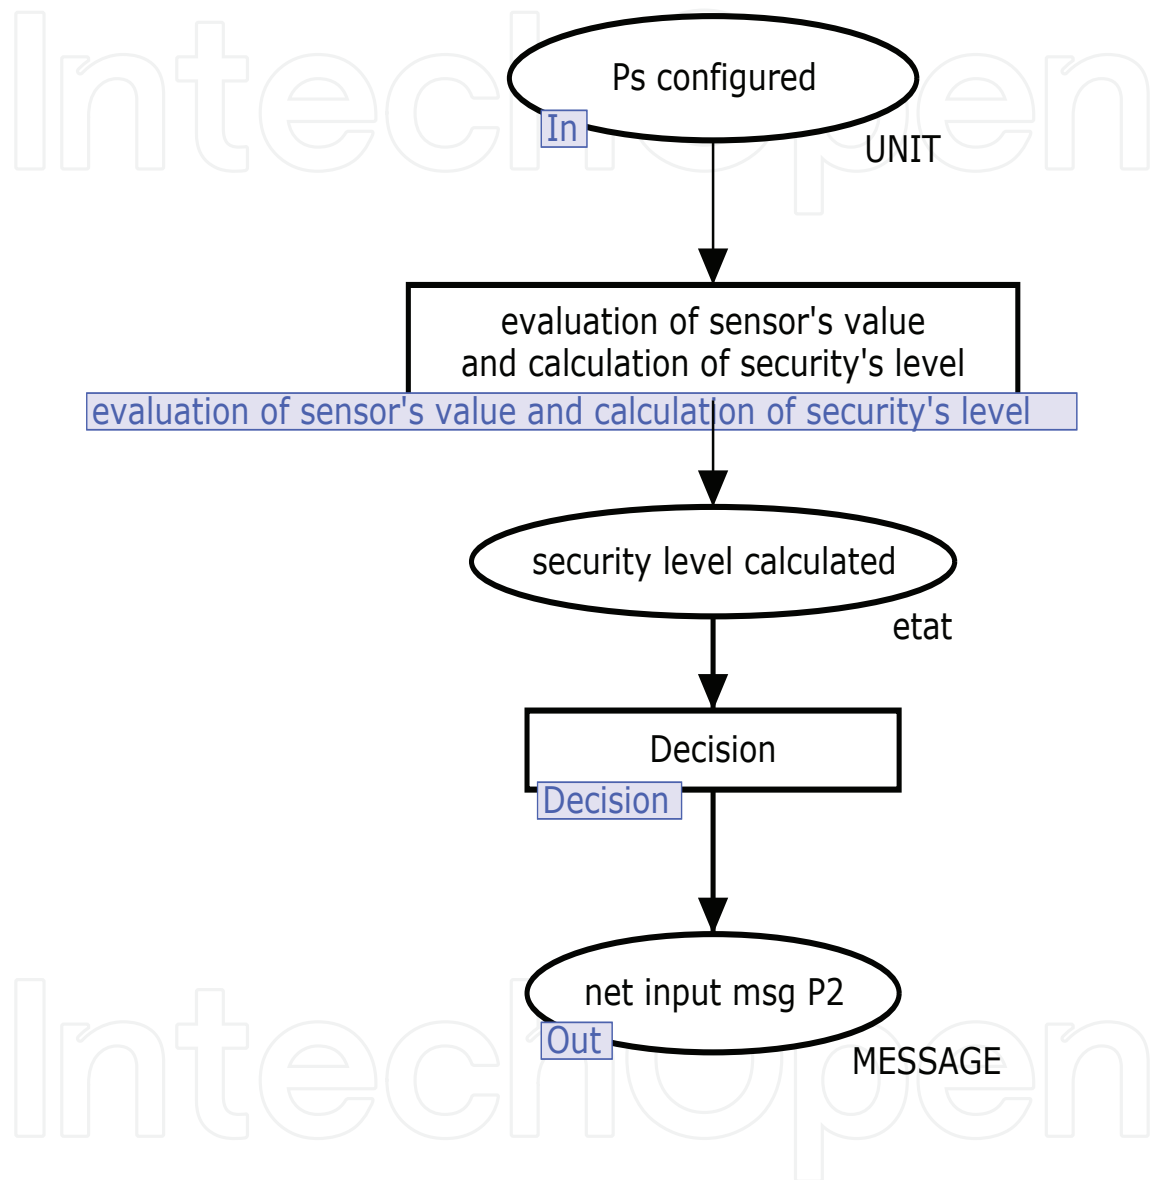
IntechOpen

Ps configured
In
UNIT

evaluation of sensor's value and calculation of security's level
evaluation of sensor's value and calculation of security's level

security level calculated
etat

Decision
Decision

net input msg P2
Out
MESSAGE

IntechOpen